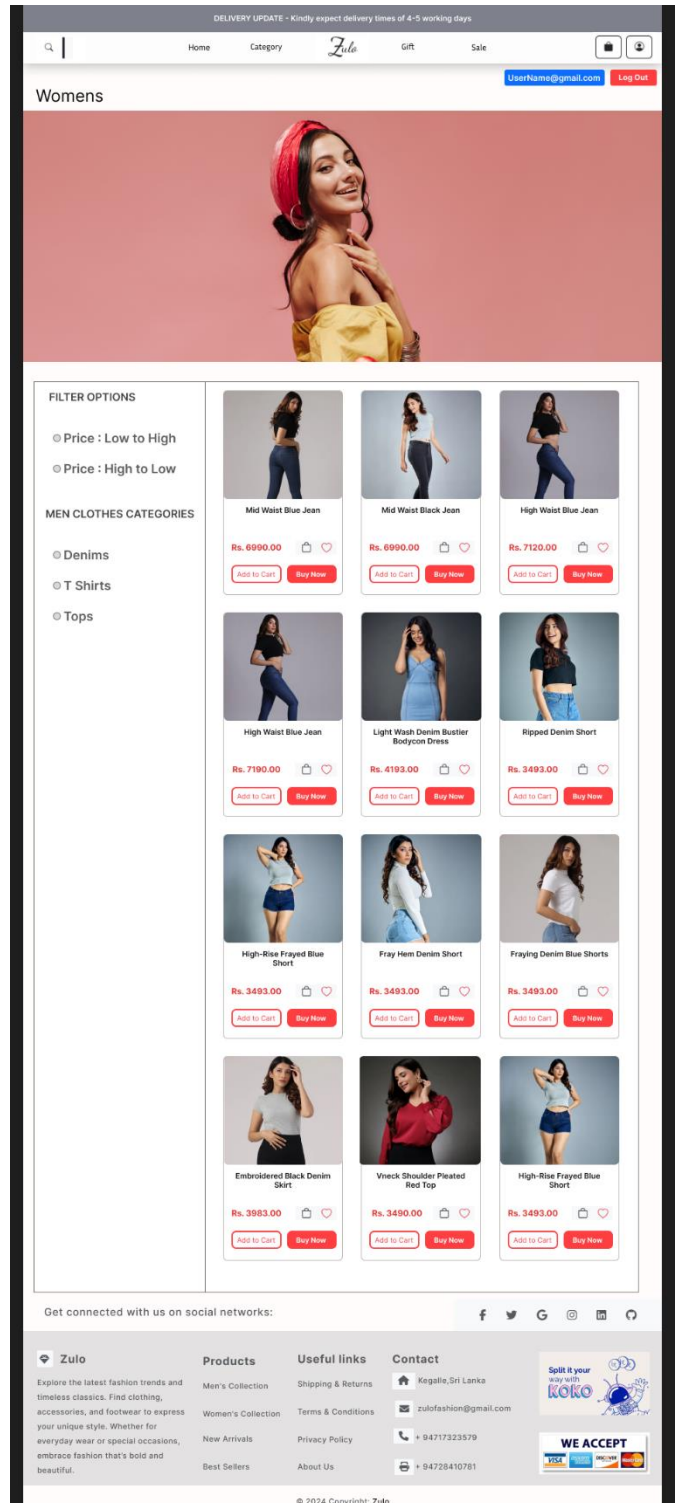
DELIVERY UPDATE - Kindly expect delivery times of 4-5 working days

Home Category Zulo Gift Sale

UserName@gmail.com Log Out

Womens

FILTER OPTIONS

Price : Low to High

Price : High to Low

MEN CLOTHES CATEGORIES

Denims

T Shirts

Tops

Mid Waist Blue Jean
Rs. 6990.00
Add to Cart Buy Now

Mid Waist Black Jean
Rs. 6990.00
Add to Cart Buy Now

High Waist Blue Jean
Rs. 7120.00
Add to Cart Buy Now

High Waist Blue Jean
Rs. 7190.00
Add to Cart Buy Now

Light Wash Denim Bustier Bodycon Dress
Rs. 4193.00
Add to Cart Buy Now

Ripped Denim Short
Rs. 3493.00
Add to Cart Buy Now

High-Rise Frayed Blue Short
Rs. 3493.00
Add to Cart Buy Now

Fray Hem Denim Short
Rs. 3493.00
Add to Cart Buy Now

Fraying Denim Blue Shorts
Rs. 3493.00
Add to Cart Buy Now

Embroidered Black Denim Skirt
Rs. 3983.00
Add to Cart Buy Now

Vneck Shoulder Pleated Red Top
Rs. 3490.00
Add to Cart Buy Now

High-Rise Frayed Blue Short
Rs. 3493.00
Add to Cart Buy Now

Get connected with us on social networks:

Zulo

Explore the latest fashion trends and timeless classics. Find clothing, accessories, and footwear to express your unique style. Whether for everyday wear or special occasions, embrace fashion that's bold and beautiful.

Products
Men's Collection
Women's Collection
New Arrivals
Best Sellers

Useful links
Shipping & Returns
Terms & Conditions
Privacy Policy
About Us

Contact
Kegalle,Sri Lanka
zulofashion@gmail.com
+ 94717323579
+ 94728410781

Split it your way with KOKO

WE ACCEPT

© 2024 Copyright: Zulo